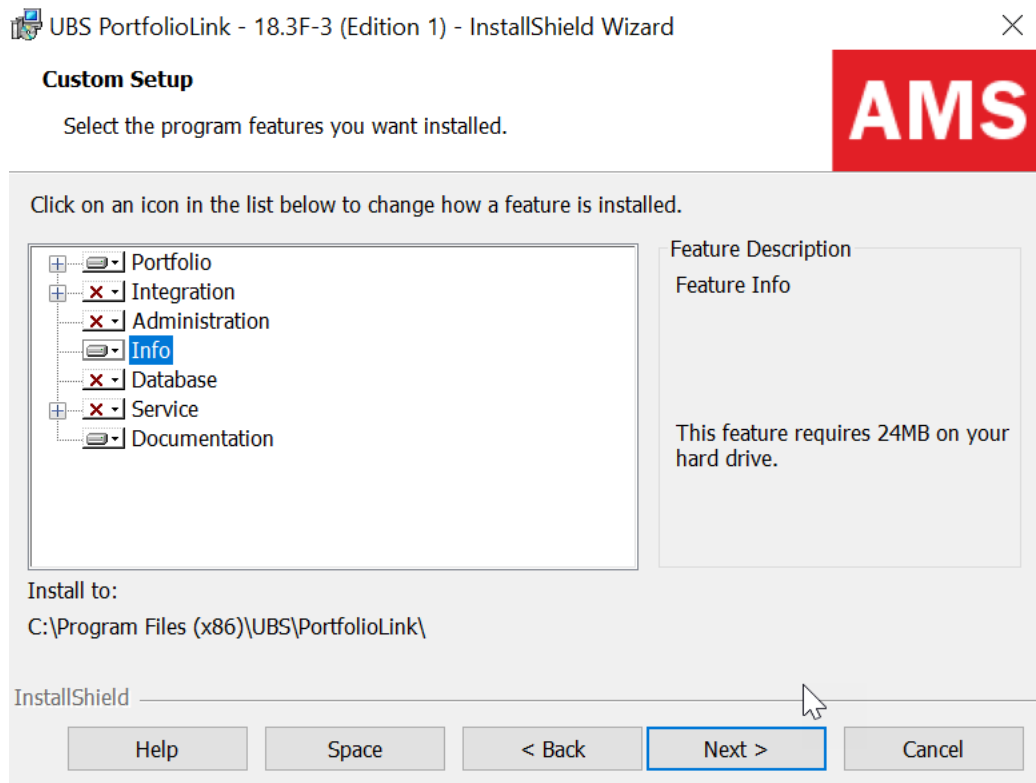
UBS PortfolioLink - 18.3F-3 (Edition 1) - InstallShield Wizard

Custom Setup

Select the program features you want installed.

AMS

Click on an icon in the list below to change how a feature is installed.

Portfolio
Integration
Administration
Info
Database
Service
Documentation

Feature Description

Feature Info

This feature requires 24MB on your hard drive.

Install to:

C:\Program Files (x86)\UBS\PortfolioLink\

InstallShield

Help

Space

< Back

Next >

Cancel